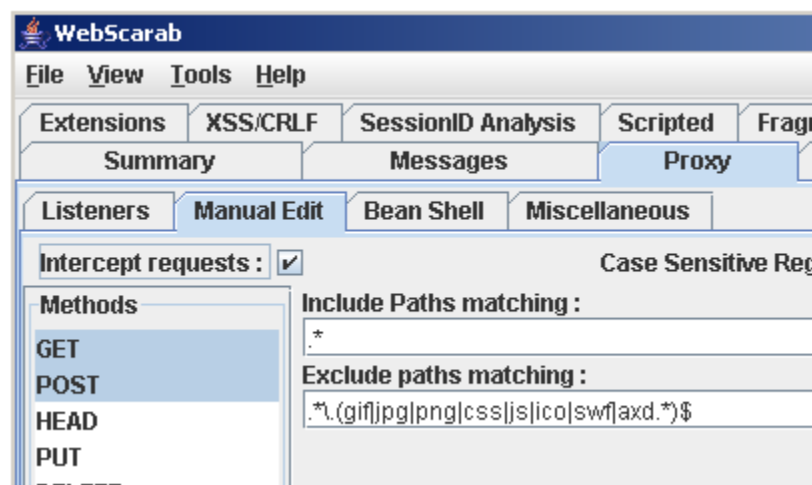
WebScarab

File View Tools Help

Extensions XSS/CRLF SessionID Analysis Scripted Frag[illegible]

Summary Messages Proxy

Listeners Manual Edit Bean Shell Miscellaneous

Intercept requests : ✔

Case Sensitive Reg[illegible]

Methods

GET

POST

HEAD

PUT

Include Paths matching :

.*

Exclude paths matching :

.*\.(gif|jpg|png|css|js|ico|swf|axd.*)$